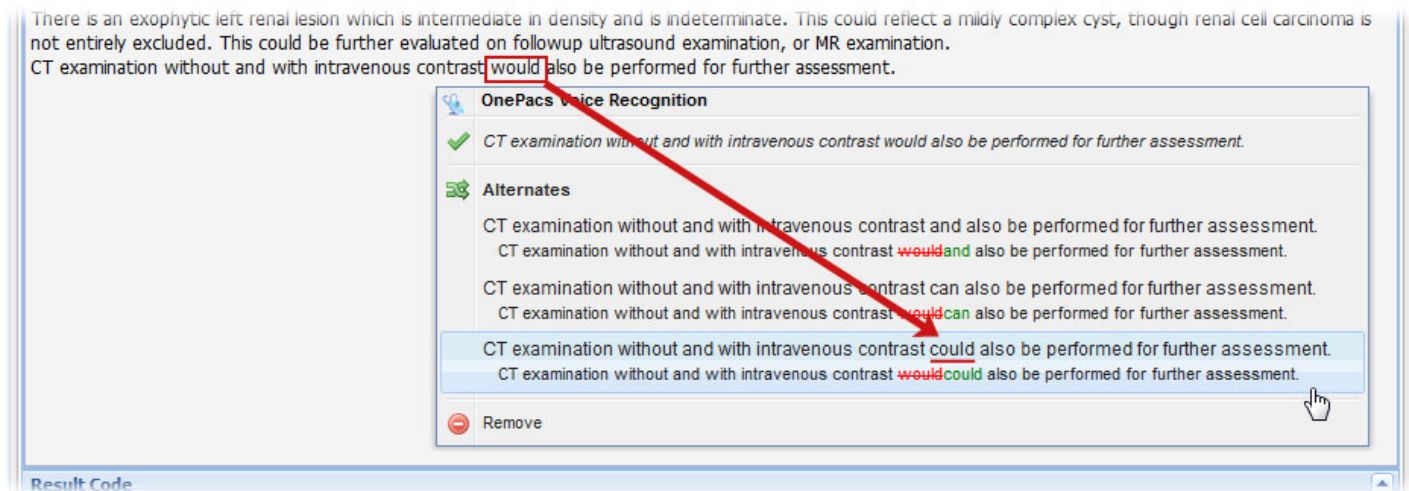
There is an exophytic left renal lesion which is intermediate in density and is indeterminate. This could reflect a mildly complex cyst, though renal cell carcinoma is not entirely excluded. This could be further evaluated on followup ultrasound examination, or MR examination.
CT examination without and with intravenous contrast would also be performed for further assessment.

OnePacs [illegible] Recognition

CT examination wit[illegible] and with intravenous contrast would also be performed for further assessment.

Alternates

CT examination without and with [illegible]travenous contrast and also be performed for further assessment.
CT examination without and with intraven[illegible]s contrast wouldand also be performed for further assessment.

CT examination without and with intravenous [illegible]ontrast can also be performed for further assessment.
CT examination without and with intravenous contrast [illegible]can also be performed for further assessment.

CT examination without and with intravenous contrast could also be performed for further assessment.
CT examination without and with intravenous contrast wouldcould also be performed for further assessment.

Remove

Result Code